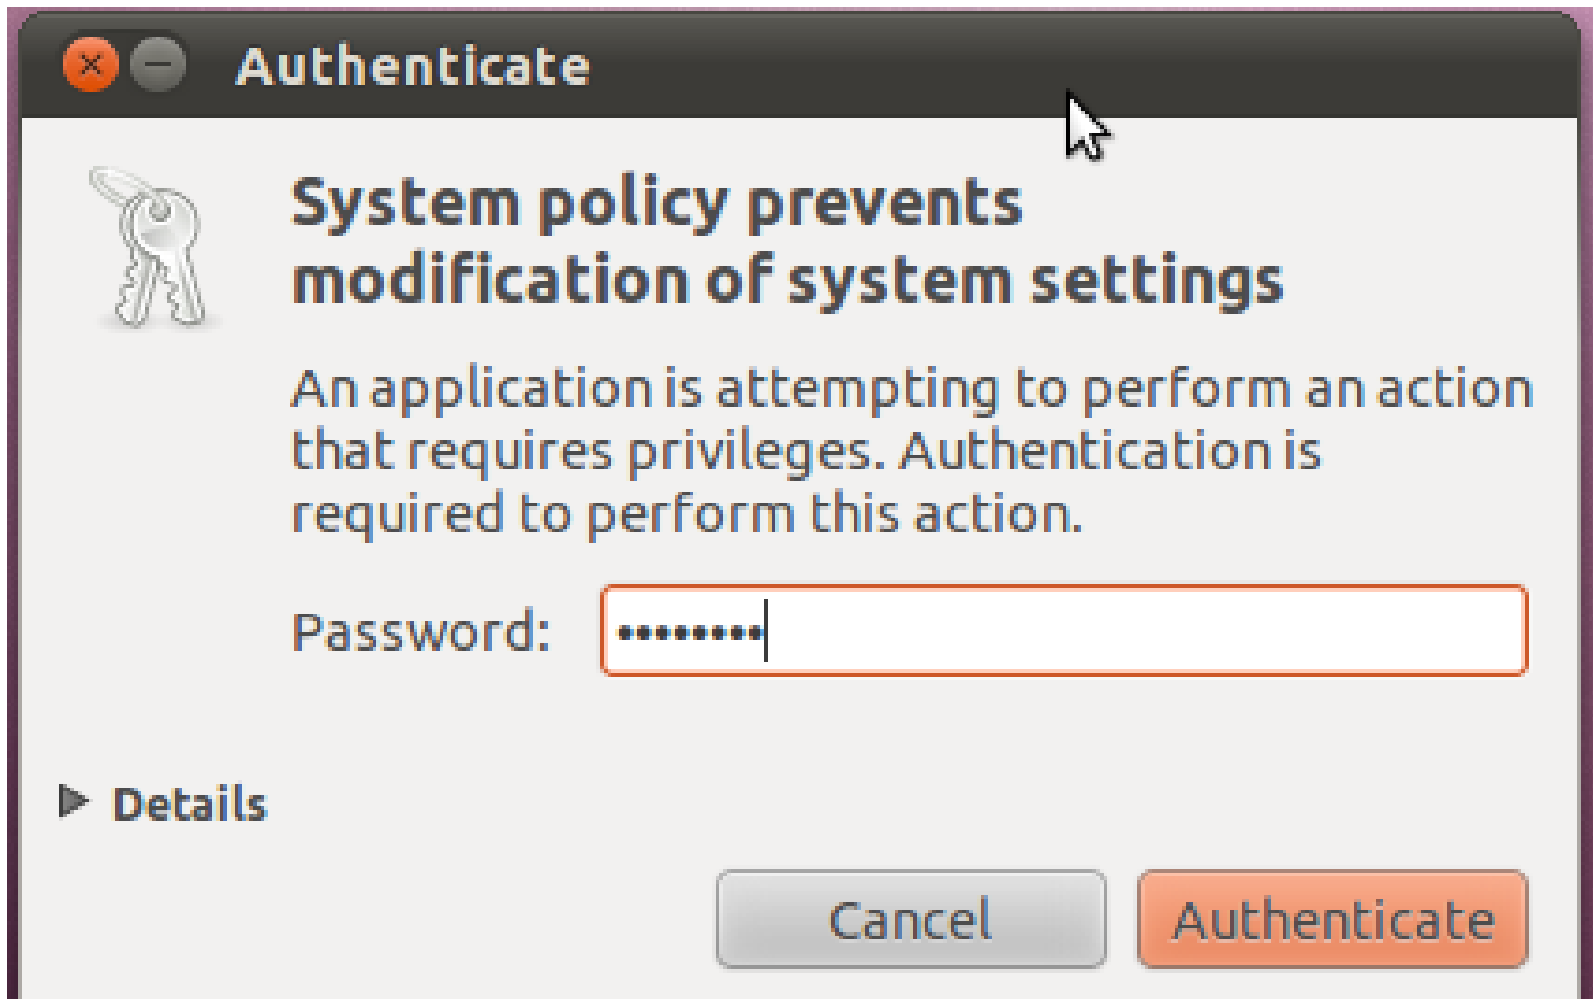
Authenticate

System policy prevents modification of system settings

An application is attempting to perform an action that requires privileges. Authentication is required to perform this action.

Password: •••••••••

Details

Cancel

Authenticate